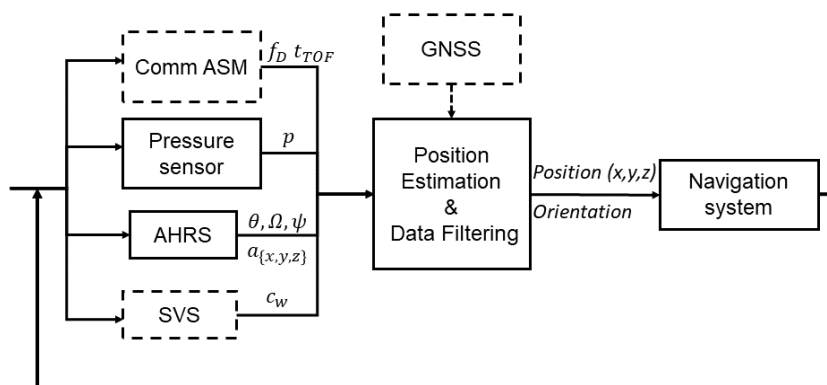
Comm ASM

$f_D$ $t_{TOF}$

GNSS

Pressure sensor

$p$

Position Estimation & Data Filtering

Position (x,y,z)

Orientation

Navigation system

AHRS

$\theta, \Omega, \psi$

$a_{\{x,y,z\}}$

SVS

$c_w$